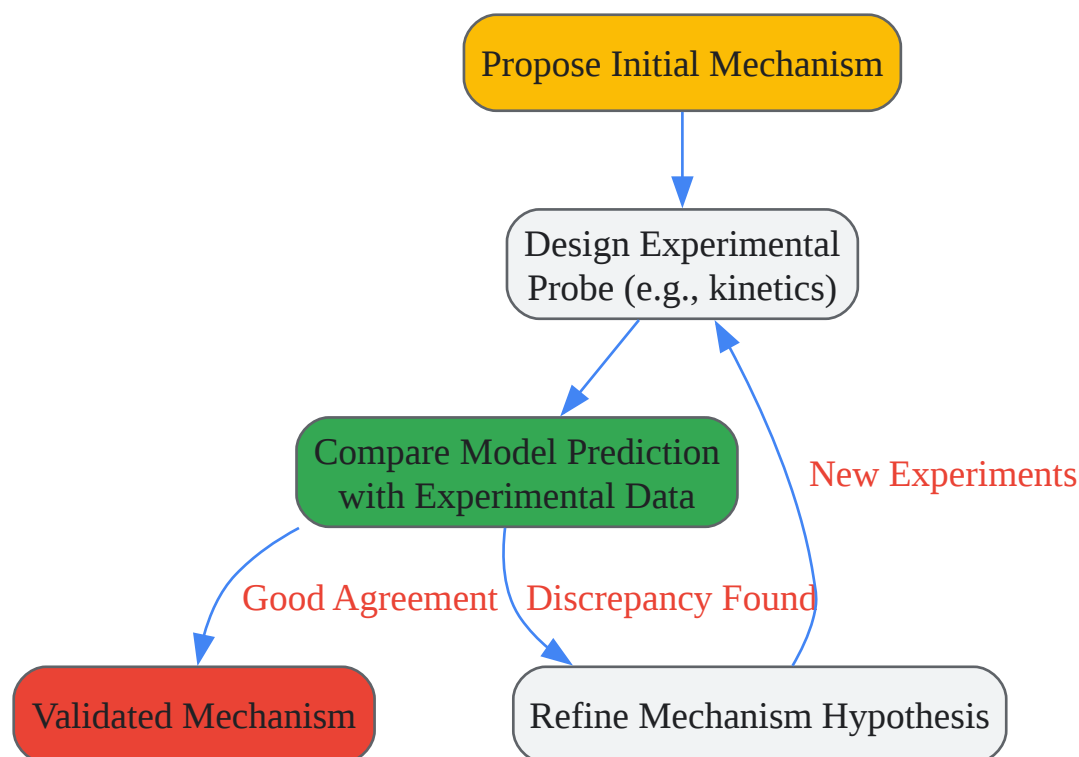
Propose Initial Mechanism

Design Experimental Probe (e.g., kinetics)

Compare Model Prediction with Experimental Data

New Experiments

Good Agreement

Discrepancy Found

Validated Mechanism

Refine Mechanism Hypothesis